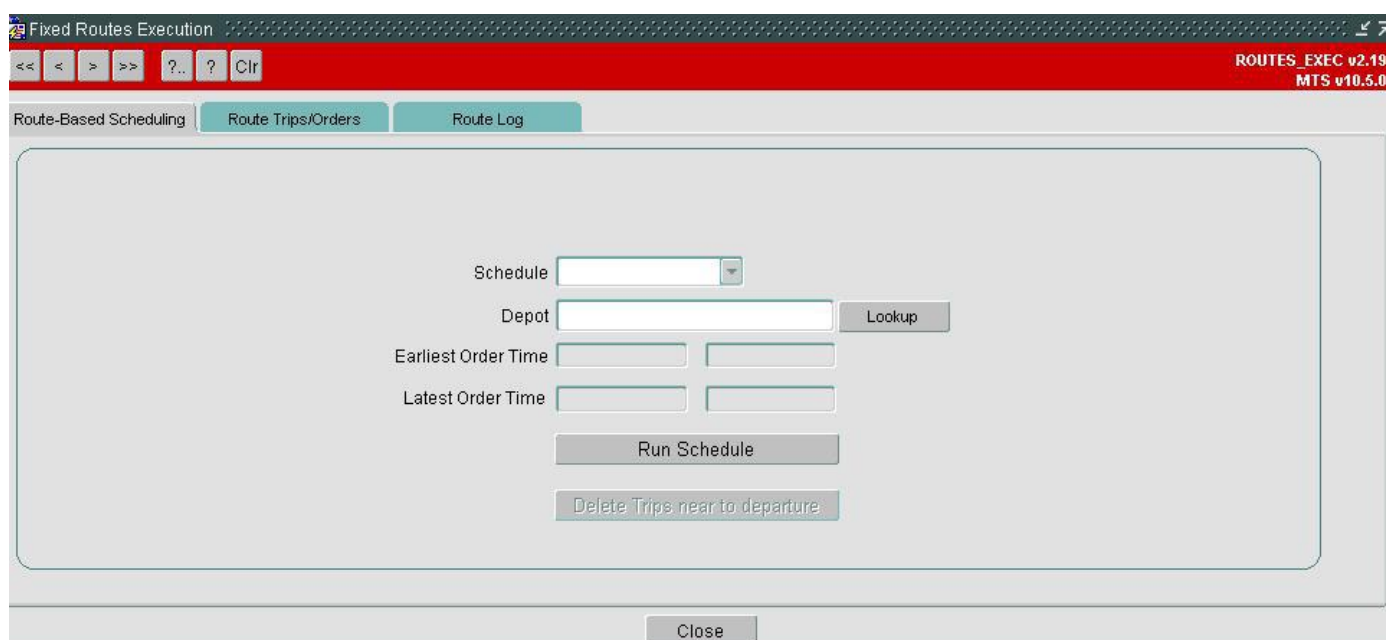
Fixed Routes Execution

<< < > >> ?.. ? Clr

ROUTES_EXEC v2.19
MTS v10.5.0

Route-Based Scheduling | Route Trips/Orders | Route Log

Schedule

Depot

Lookup

Earliest Order Time

Latest Order Time

Run Schedule

Delete Trips near to departure

Close